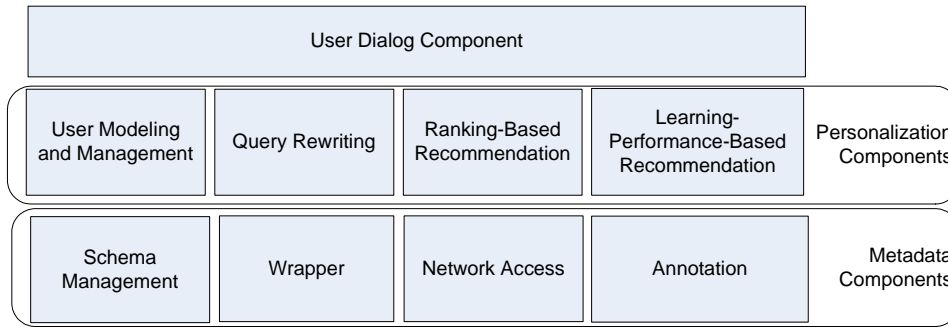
User Dialog Component

User Modeling and Management

Query Rewriting

Ranking-Based Recommendation

Learning-Performance-Based Recommendation

Personalization Components

Schema Management

Wrapper

Network Access

Annotation

Metadata Components